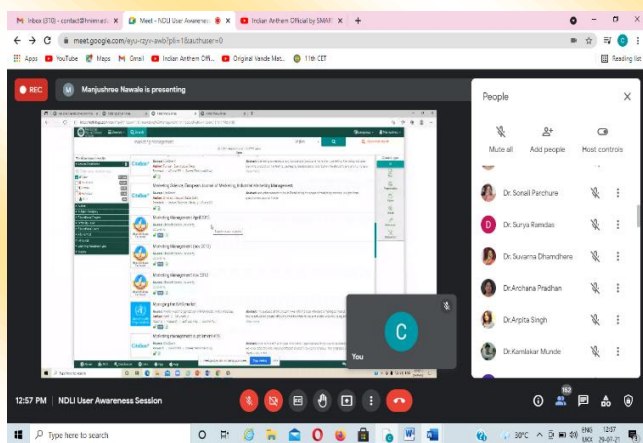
M Inbox (310) - contact@fmimati... ×
Meet - NDLI User Awarenes ×
Indian Anthem Official by SMMI ×
+

meet.google.com/eyu-rqyv-awb?pli=1&authuser=0

Apps  YouTube  Maps  Gmail  Indian Anthem Offi...  Original Vande Mat...  11th CET  Reading list

REC

M  Manjushree Nawale is presenting

Marketing Management

Marketing Management (April 2013)

Marketing Management (June 2013)

Marketing Management (May 2013)

Managing the Enterprise

Marketing Management in a Changing World

You

C

People

Mute all  Add people  Host controls

Dr. Sonali Parchure

D  Dr. Surya Ramdas

Dr. Suvarna Dhamdhere

Dr.Archana Pradhan

Dr.Arpita Singh

Dr.Kamlakar Munde

12:57 PM | NDLI User Awareness Session

162

Type here to search

30°C  ENG 12:57 29-07-21